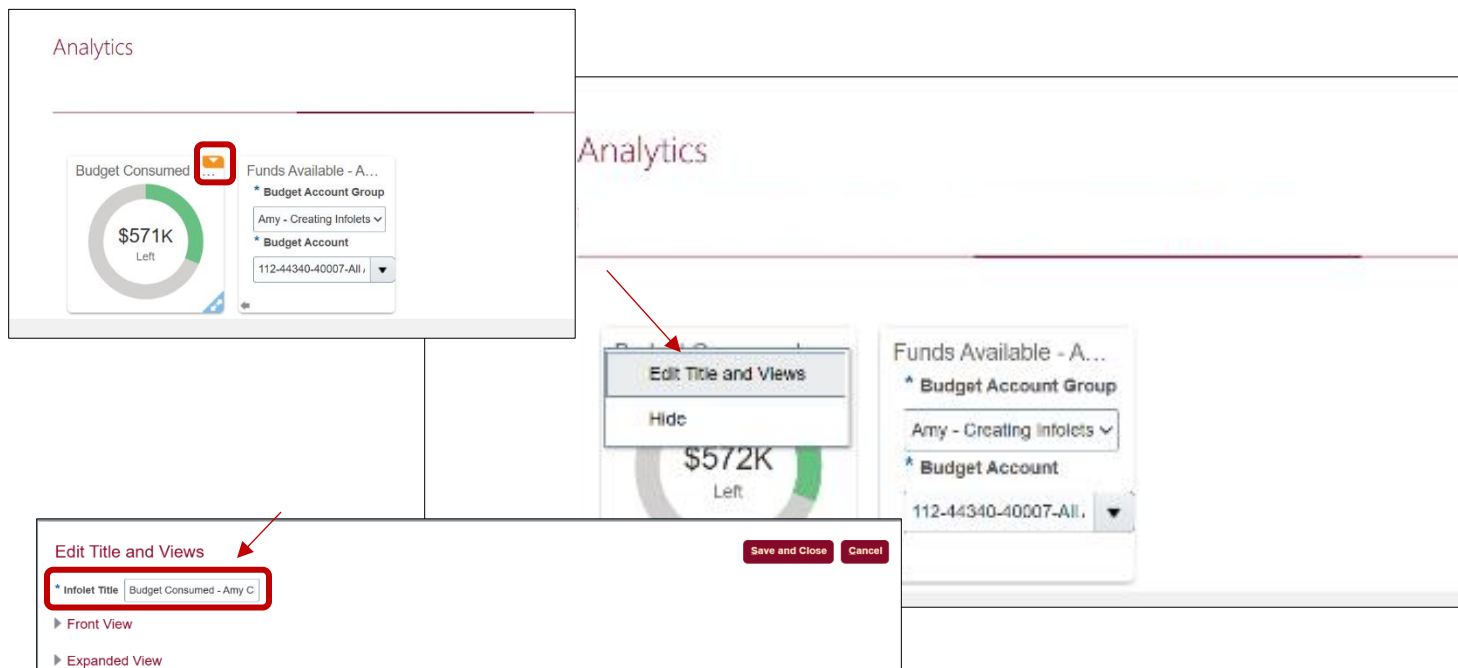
Analytics

Budget Consumed

...

$571K
Left

Funds Available - A...

* Budget Account Group

Amy - Creating Infolets

* Budget Account

112-44340-40007-All

Analytics

Edit Title and Views

Hide

$572K
Left

Funds Available - A...

* Budget Account Group

Amy - Creating Infolets

* Budget Account

112-44340-40007-All.

Edit Title and Views

Save and Close

Cancel

* Infolet Title Budget Consumed - Amy C

Front View

Expanded View